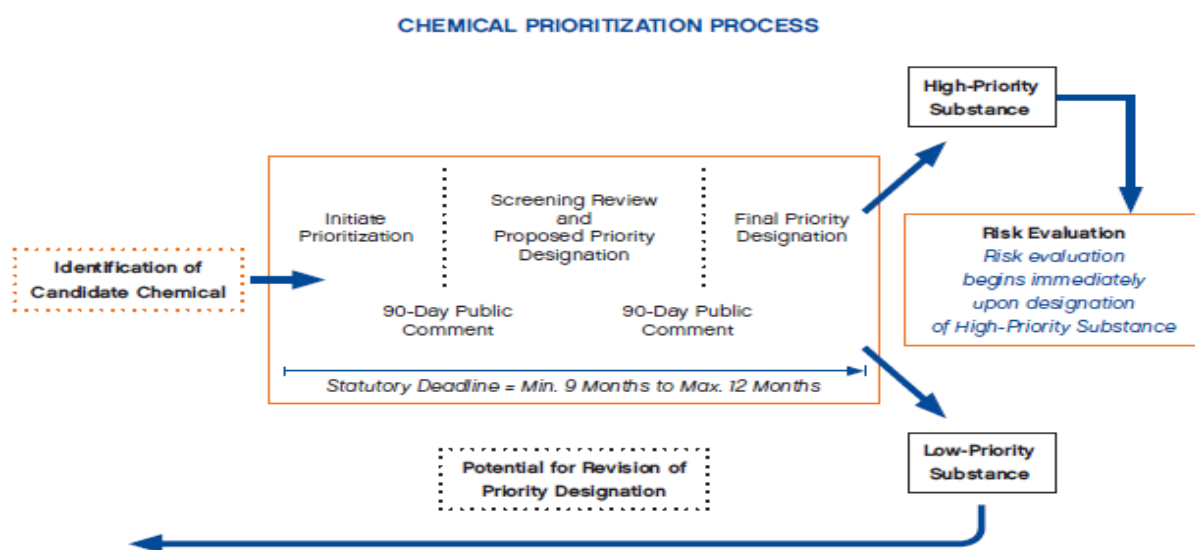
CHEMICAL PRIORITIZATION PROCESS

High-Priority Substance

Identification of Candidate Chemical

Initiate Prioritization

Screening Review and Proposed Priority Designation

Final Priority Designation

90-Day Public Comment

90-Day Public Comment

Statutory Deadline = Min. 9 Months to Max. 12 Months

Risk Evaluation
Risk evaluation begins immediately upon designation of High-Priority Substance

Low-Priority Substance

Potential for Revision of Priority Designation